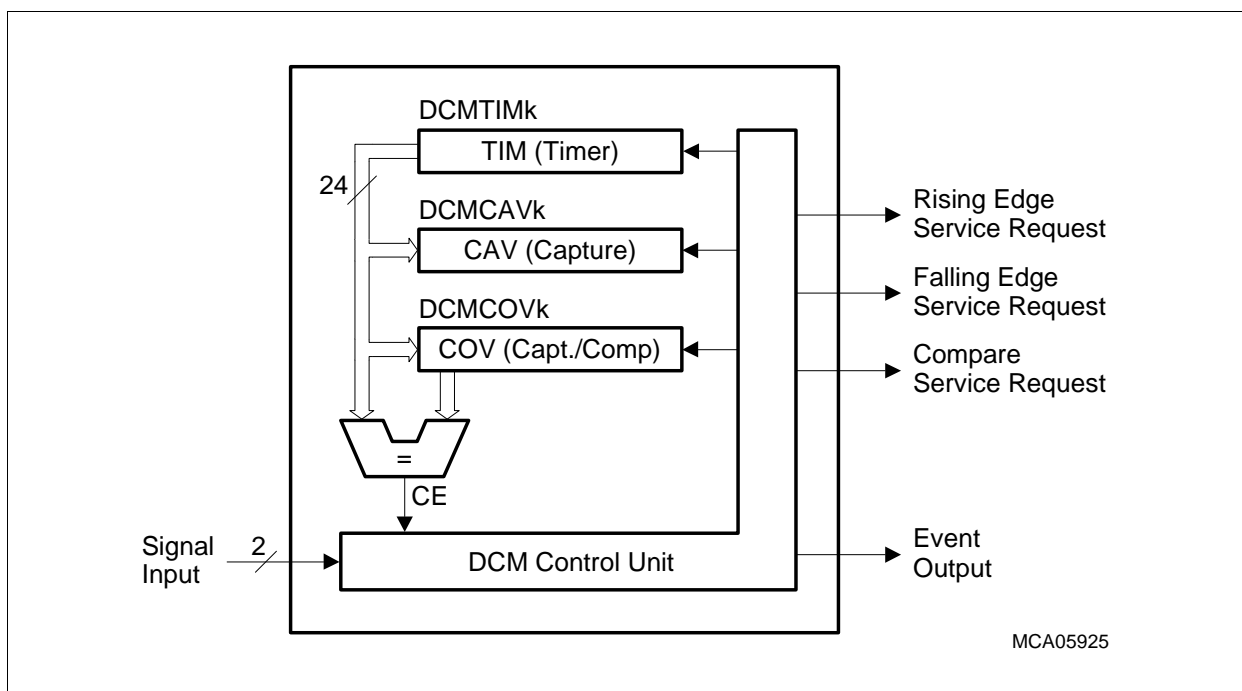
DCMTIMk
TIM (Timer)
24
DCMCAVk
CAV (Capture)
DCMCOVk
COV (Capt./Comp)
=
CE
Rising Edge Service Request
Falling Edge Service Request
Compare Service Request
Signal Input
2
DCM Control Unit
Event Output
MCA05925